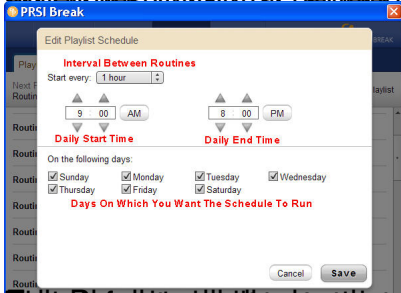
PRSI Break

Edit Playlist Schedule

Interval Between Routines

Start every: 1 hour

9 : 00 AM

8 : 00 PM

Daily Start Time

Daily End Time

On the following days:

Sunday
Monday
Tuesday
Wednesday
Thursday
Friday
Saturday

Days On Which You Want The Schedule To Run

Cancel
Save

Playl
Next F
Routin
Routi
Routi
Routi
Routi
Routi
Routi
Routi
BREAK
laylist